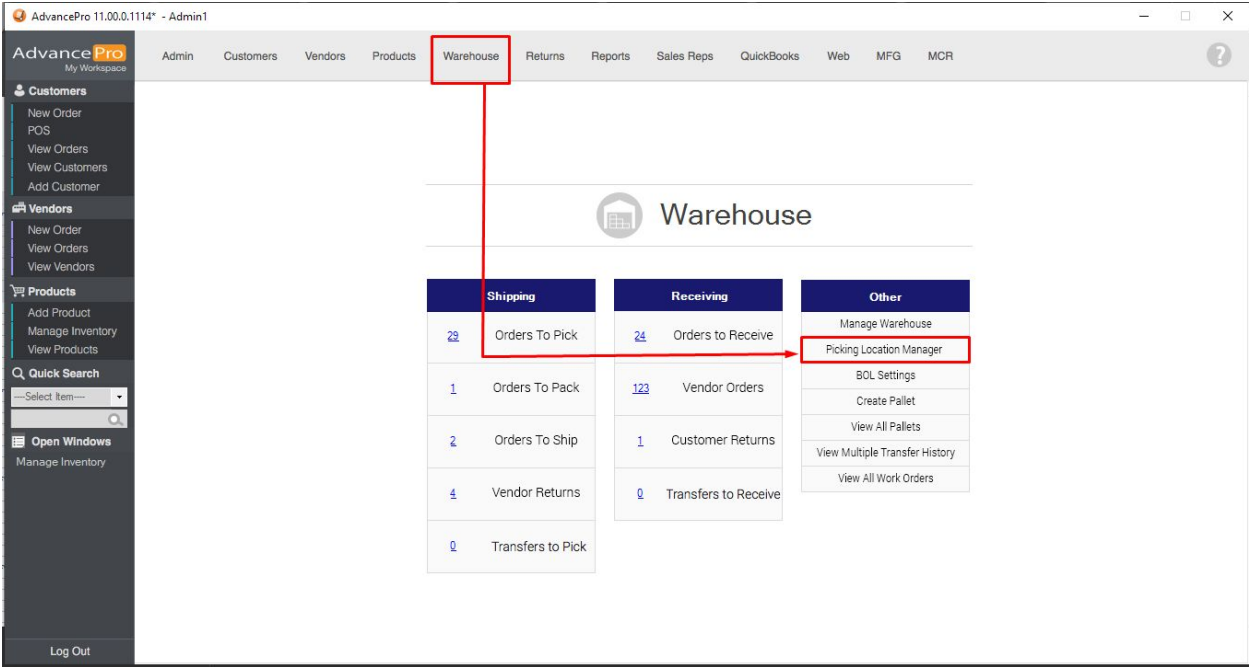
AdvancePro 11.00.0.1114* - Admin1

AdvancePro
My Workspace

Admin Customers Vendors Products Warehouse Returns Reports Sales Reps QuickBooks Web MFG MCR

?

Customers
New Order
POS
View Orders
View Customers
Add Customer

Vendors
New Order
View Orders
View Vendors

Products
Add Product
Manage Inventory
View Products

Quick Search
---Select Item---

Open Windows
Manage Inventory

Log Out

Warehouse

| Shipping | |
|---|---|
| 29 | Orders To Pick |
| 1 | Orders To Pack |
| 2 | Orders To Ship |
| 4 | Vendor Returns |
| 0 | Transfers to Pick |

| Receiving | |
|---|---|
| 24 | Orders to Receive |
| 123 | Vendor Orders |
| 1 | Customer Returns |
| 0 | Transfers to Receive |

| Other |
|---|
| Manage Warehouse |
| Picking Location Manager |
| BOL Settings |
| Create Pallet |
| View All Pallets |
| View Multiple Transfer History |
| View All Work Orders |